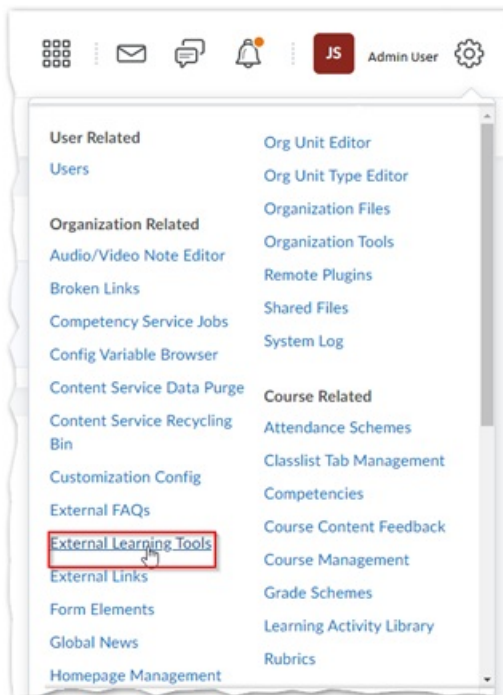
JS Admin User

User Related
Users

Organization Related
Audio/Video Note Editor
Broken Links
Competency Service Jobs
Config Variable Browser
Content Service Data Purge
Content Service Recycling Bin
Customization Config
External FAQs
External Learning Tools
External Links
Form Elements
Global News
Homepage Management

Org Unit Editor
Org Unit Type Editor
Organization Files
Organization Tools
Remote Plugins
Shared Files
System Log

Course Related
Attendance Schemes
Classlist Tab Management
Competencies
Course Content Feedback
Course Management
Grade Schemes
Learning Activity Library
Rubrics